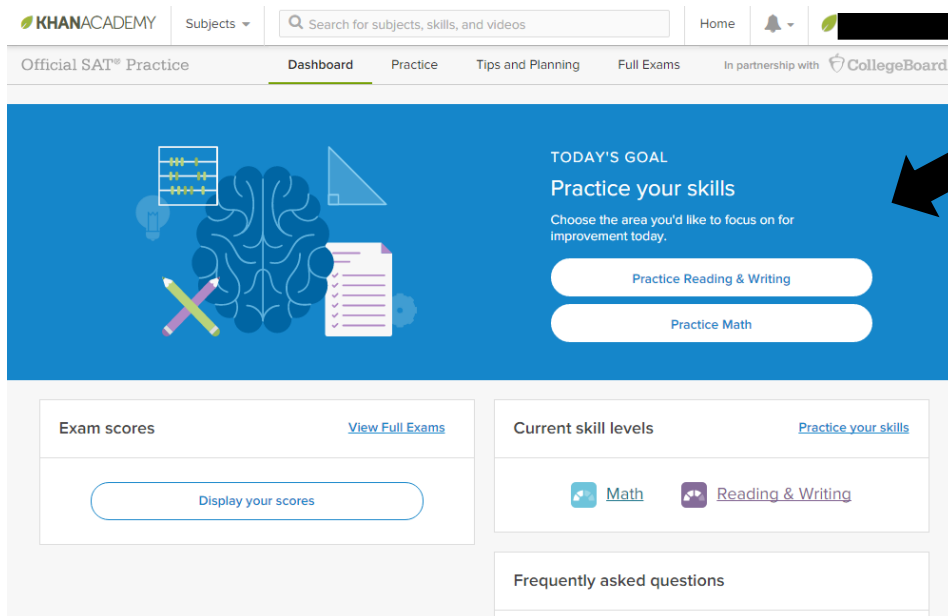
KHANACADEMY Subjects Search for subjects, skills, and videos Home

Official SAT® Practice Dashboard Practice Tips and Planning Full Exams In partnership with CollegeBoard

TODAY'S GOAL

Practice your skills

Choose the area you'd like to focus on for improvement today.

Practice Reading & Writing

Practice Math

Exam scores View Full Exams

Display your scores

Current skill levels Practice your skills

Math Reading & Writing

Frequently asked questions